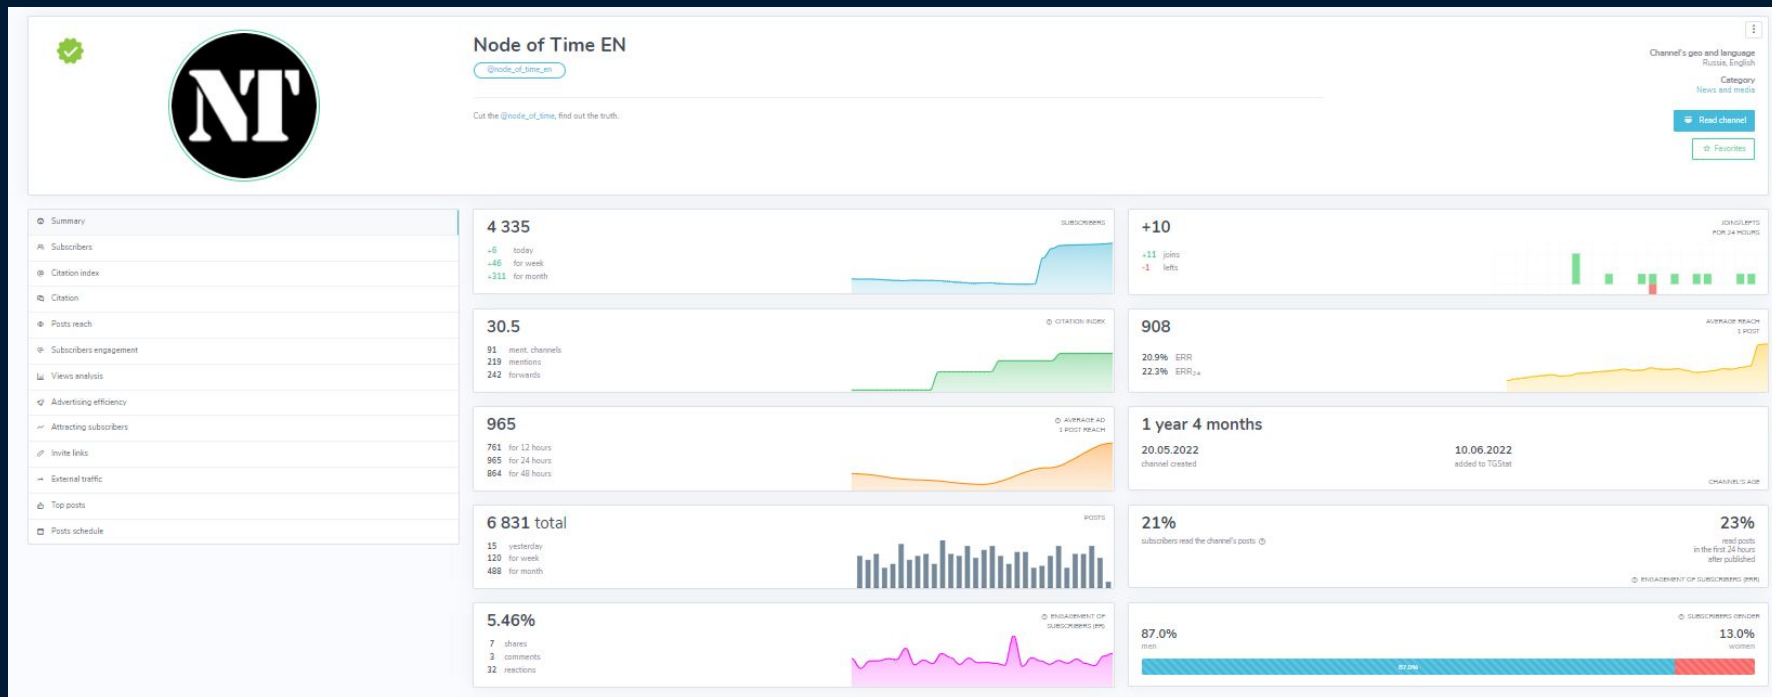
NT

Node of Time EN

@node_of_time_en

Cut the @node_of_time, find out the truth.

Channel's geo and language
Russia, English

Category
News and media

Read channel

Favorites

Summary
Subscribers
Citation index
Citation
Posts reach
Subscribers engagement
Views analysis
Advertising efficiency
Attracting subscribers
Invite links
External traffic
Top posts
Posts schedule

4 335
SUBSCRIBERS
+6 today
+46 for week
+311 for month

+10
JOINS/LEFTS FOR 24 HOURS
+11 joins
-1 lefts

30.5
CITATION INDEX
91 ment. channels
219 mentions
242 forwards

908
AVERAGE REACH 1 POST
20.9% ERR
22.3% ERR24

965
AVERAGE AD 1 POST REACH
761 for 12 hours
965 for 24 hours
864 for 48 hours

1 year 4 months
20.05.2022
channel created
10.06.2022
added to TGStat
CHANNEL'S AGE

6 831 total
POSTS
15 yesterday
120 for week
488 for month

21%
subscribers read the channel's posts
23%
read posts in the first 24 hours after published
ENGAGEMENT OF SUBSCRIBERS (ERR)

5.46%
ENGAGEMENT OF SUBSCRIBERS (ER)
7 shares
3 comments
32 reactions

SUBSCRIBERS GENDER
87.0%
men
13.0%
women
87.0%